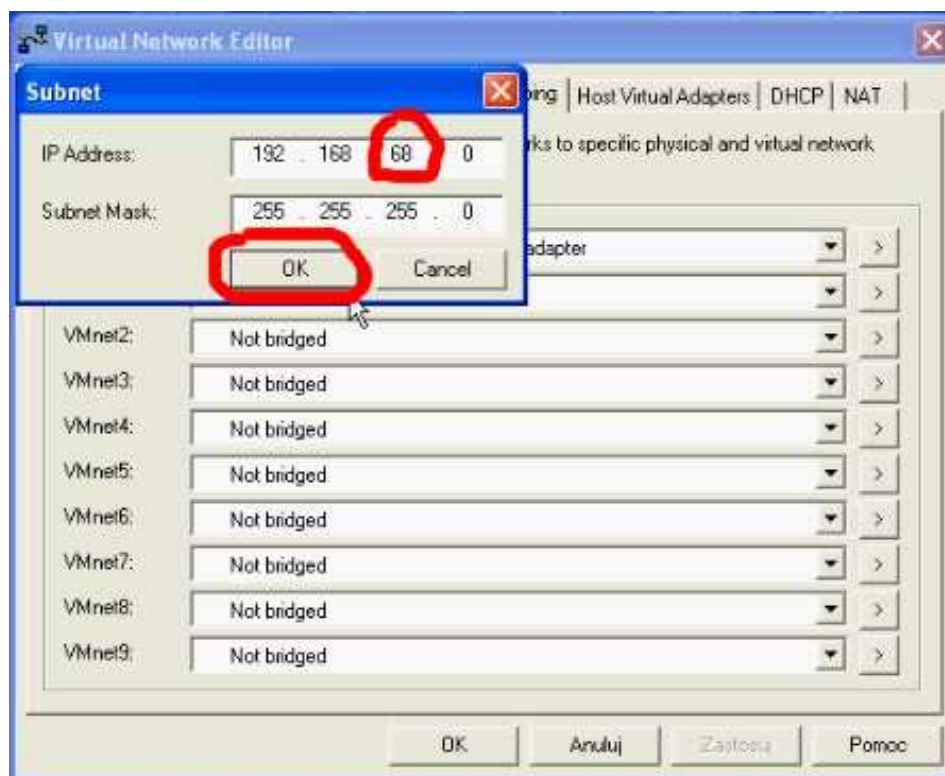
Virtual Network Editor

Subnet

IP Address: 192 . 168 . 68 . 0

Subnet Mask: 255 . 255 . 255 . 0

OK Cancel

ping | Host Virtual Adapters | DHCP | NAT |

rks to specific physical and virtual network

adapter

VMnet2: Not bridged
VMnet3: Not bridged
VMnet4: Not bridged
VMnet5: Not bridged
VMnet6: Not bridged
VMnet7: Not bridged
VMnet8: Not bridged
VMnet9: Not bridged

OK Anuluj Zastosuj Pomoc